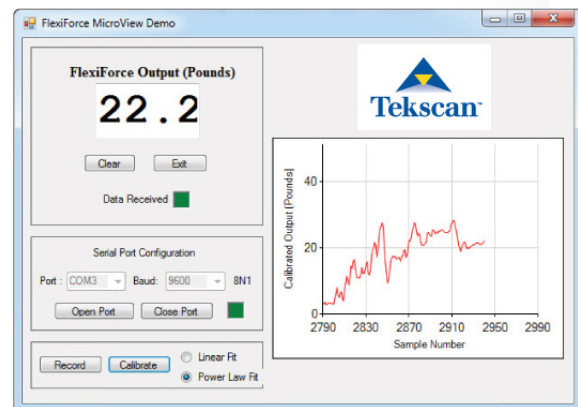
FlexiForce MicroView Demo

FlexiForce Output (Pounds)

22.2

Clear Exit

Data Received

Serial Port Configuration

Port : COM3 Baud: 9600 8N1

Open Port Close Port

Record Calibrate

Linear Fit

Power Law Fit

Tekscan

Calibrated Output (Pounds)

40

20

0

2790 2830 2870 2910 2950 2990

Sample Number